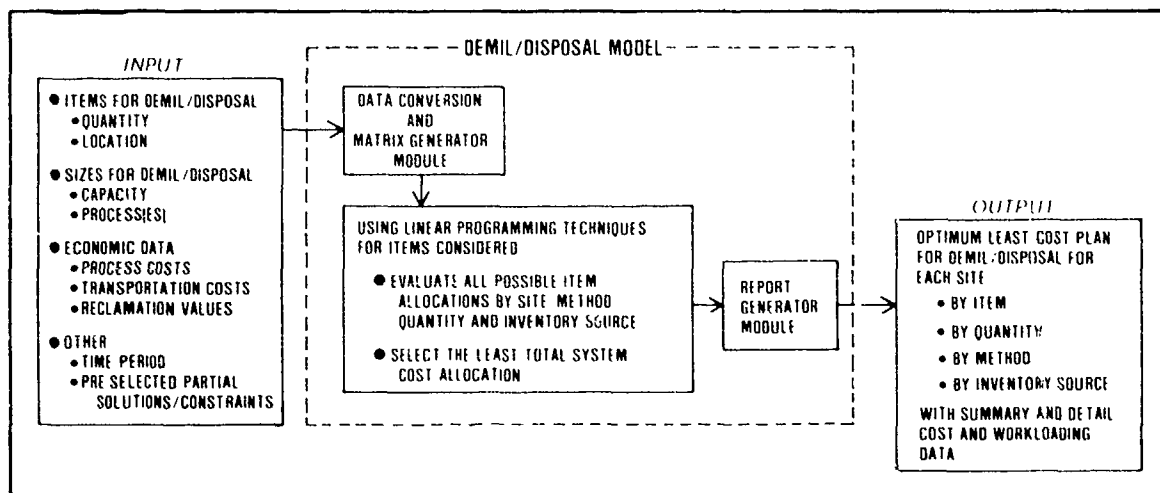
INPUT

● ITEMS FOR DEMIL/DISPOSAL
• QUANTITY
• LOCATION

● SIZES FOR DEMIL/DISPOSAL
• CAPACITY
• PROCESS(ES)

● ECONOMIC DATA
• PROCESS COSTS
• TRANSPORTATION COSTS
• RECLAMATION VALUES

● OTHER
• TIME PERIOD
• PRE SELECTED PARTIAL SOLUTIONS/CONSTRAINTS

DEMIL/DISPOSAL MODEL

DATA CONVERSION AND MATRIX GENERATOR MODULE

USING LINEAR PROGRAMMING TECHNIQUES FOR ITEMS CONSIDERED

● EVALUATE ALL POSSIBLE ITEM ALLOCATIONS BY SITE METHOD QUANTITY AND INVENTORY SOURCE

● SELECT THE LEAST TOTAL SYSTEM COST ALLOCATION

REPORT GENERATOR MODULE

OUTPUT

OPTIMUM LEAST COST PLAN FOR DEMIL/DISPOSAL FOR EACH SITE
• BY ITEM
• BY QUANTITY
• BY METHOD
• BY INVENTORY SOURCE

WITH SUMMARY AND DETAIL COST AND WORKLOADING DATA